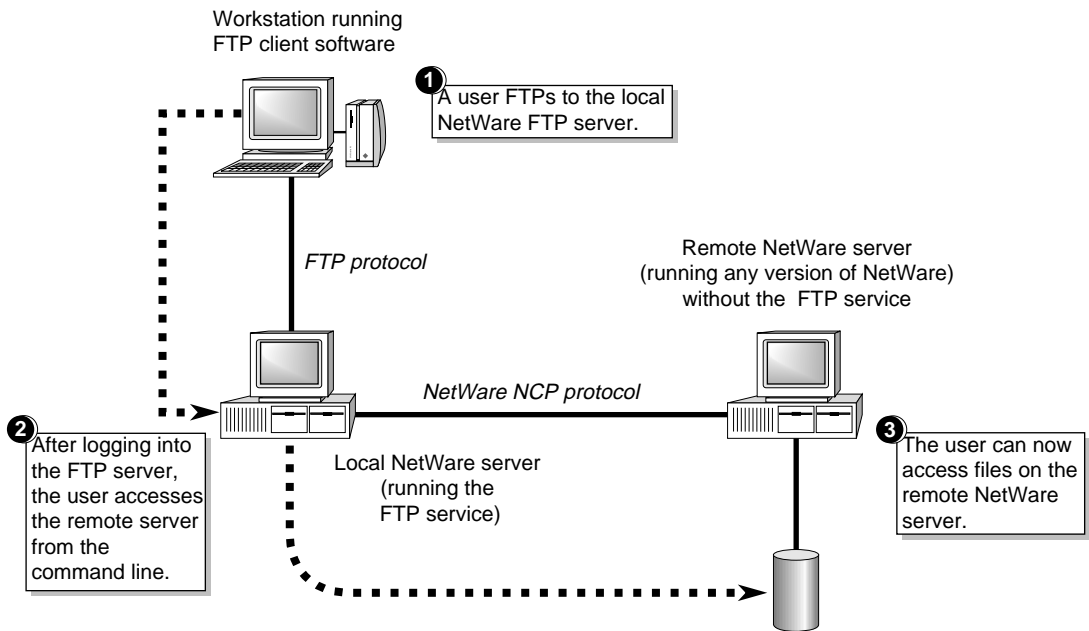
Workstation running FTP client software

1
A user FTPs to the local NetWare FTP server.

FTP protocol

Remote NetWare server (running any version of NetWare) without the FTP service

NetWare NCP protocol

2
After logging into the FTP server, the user accesses the remote server from the command line.

Local NetWare server (running the FTP service)

3
The user can now access files on the remote NetWare server.